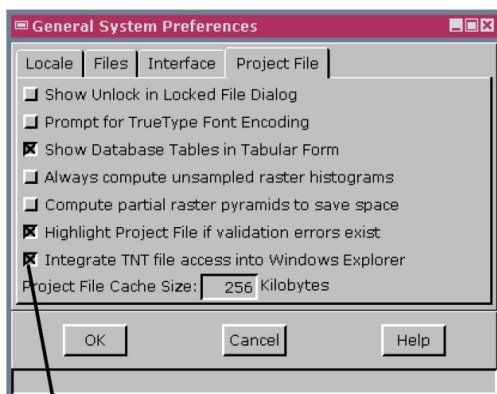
General System Preferences

Locale | Files | Interface | Project File

Show Unlock in Locked File Dialog

Prompt for TrueType Font Encoding

Show Database Tables in Tabular Form

Always compute unsampled raster histograms

Compute partial raster pyramids to save space

Highlight Project File if validation errors exist

Integrate TNT file access into Windows Explorer

Project File Cache Size: 256 Kilobytes

OK | Cancel | Help